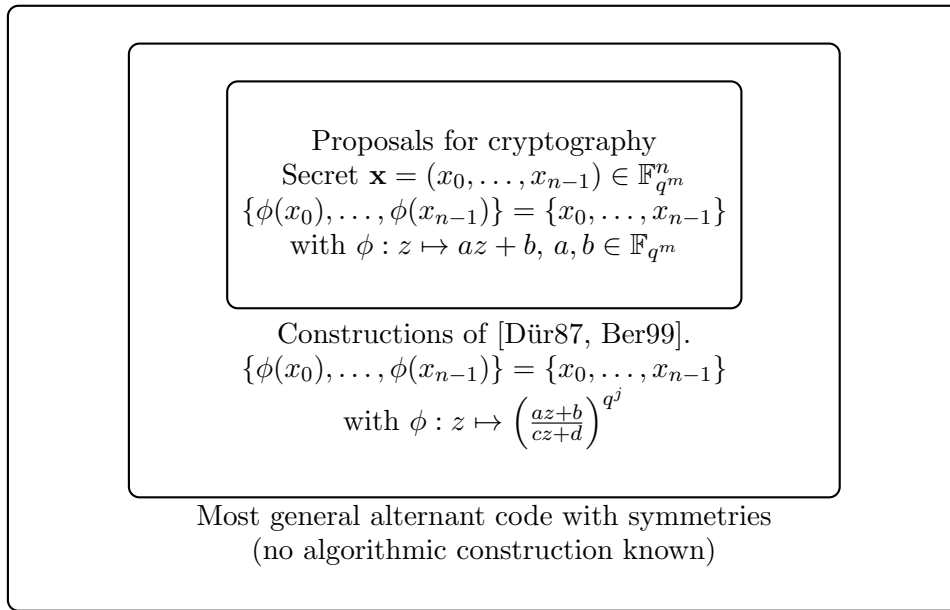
Proposals for cryptography
Secret $\mathbf{x} = (x_0, \ldots, x_{n-1}) \in \mathbb{F}_{q^m}^n$
$\{\phi(x_0), \ldots, \phi(x_{n-1})\} = \{x_0, \ldots, x_{n-1}\}$
with $\phi : z \mapsto az + b,\ a, b \in \mathbb{F}_{q^m}$

Constructions of [Dür87, Ber99].
$\{\phi(x_0), \ldots, \phi(x_{n-1})\} = \{x_0, \ldots, x_{n-1}\}$
with $\phi : z \mapsto \left(\frac{az+b}{cz+d}\right)^{q^j}$

Most general alternant code with symmetries
(no algorithmic construction known)